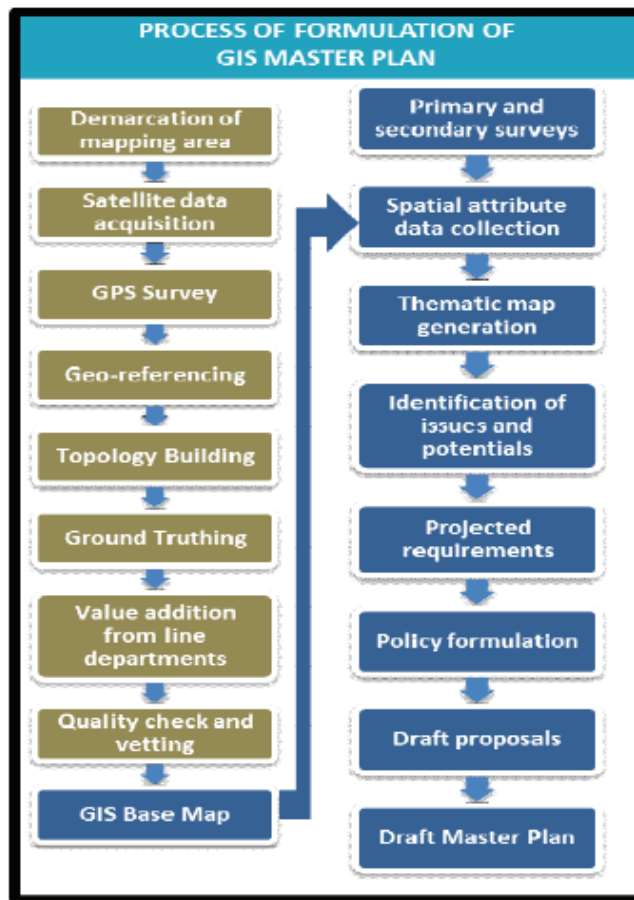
PROCESS OF FORMULATION OF GIS MASTER PLAN

Demarcation of mapping area

Satellite data acquisition

GPS Survey

Geo-referencing

Topology Building

Ground Truthing

Value addition from line departments

Quality check and vetting

GIS Base Map

Primary and secondary surveys

Spatial attribute data collection

Thematic map generation

Identification of issues and potentials

Projected requirements

Policy formulation

Draft proposals

Draft Master Plan